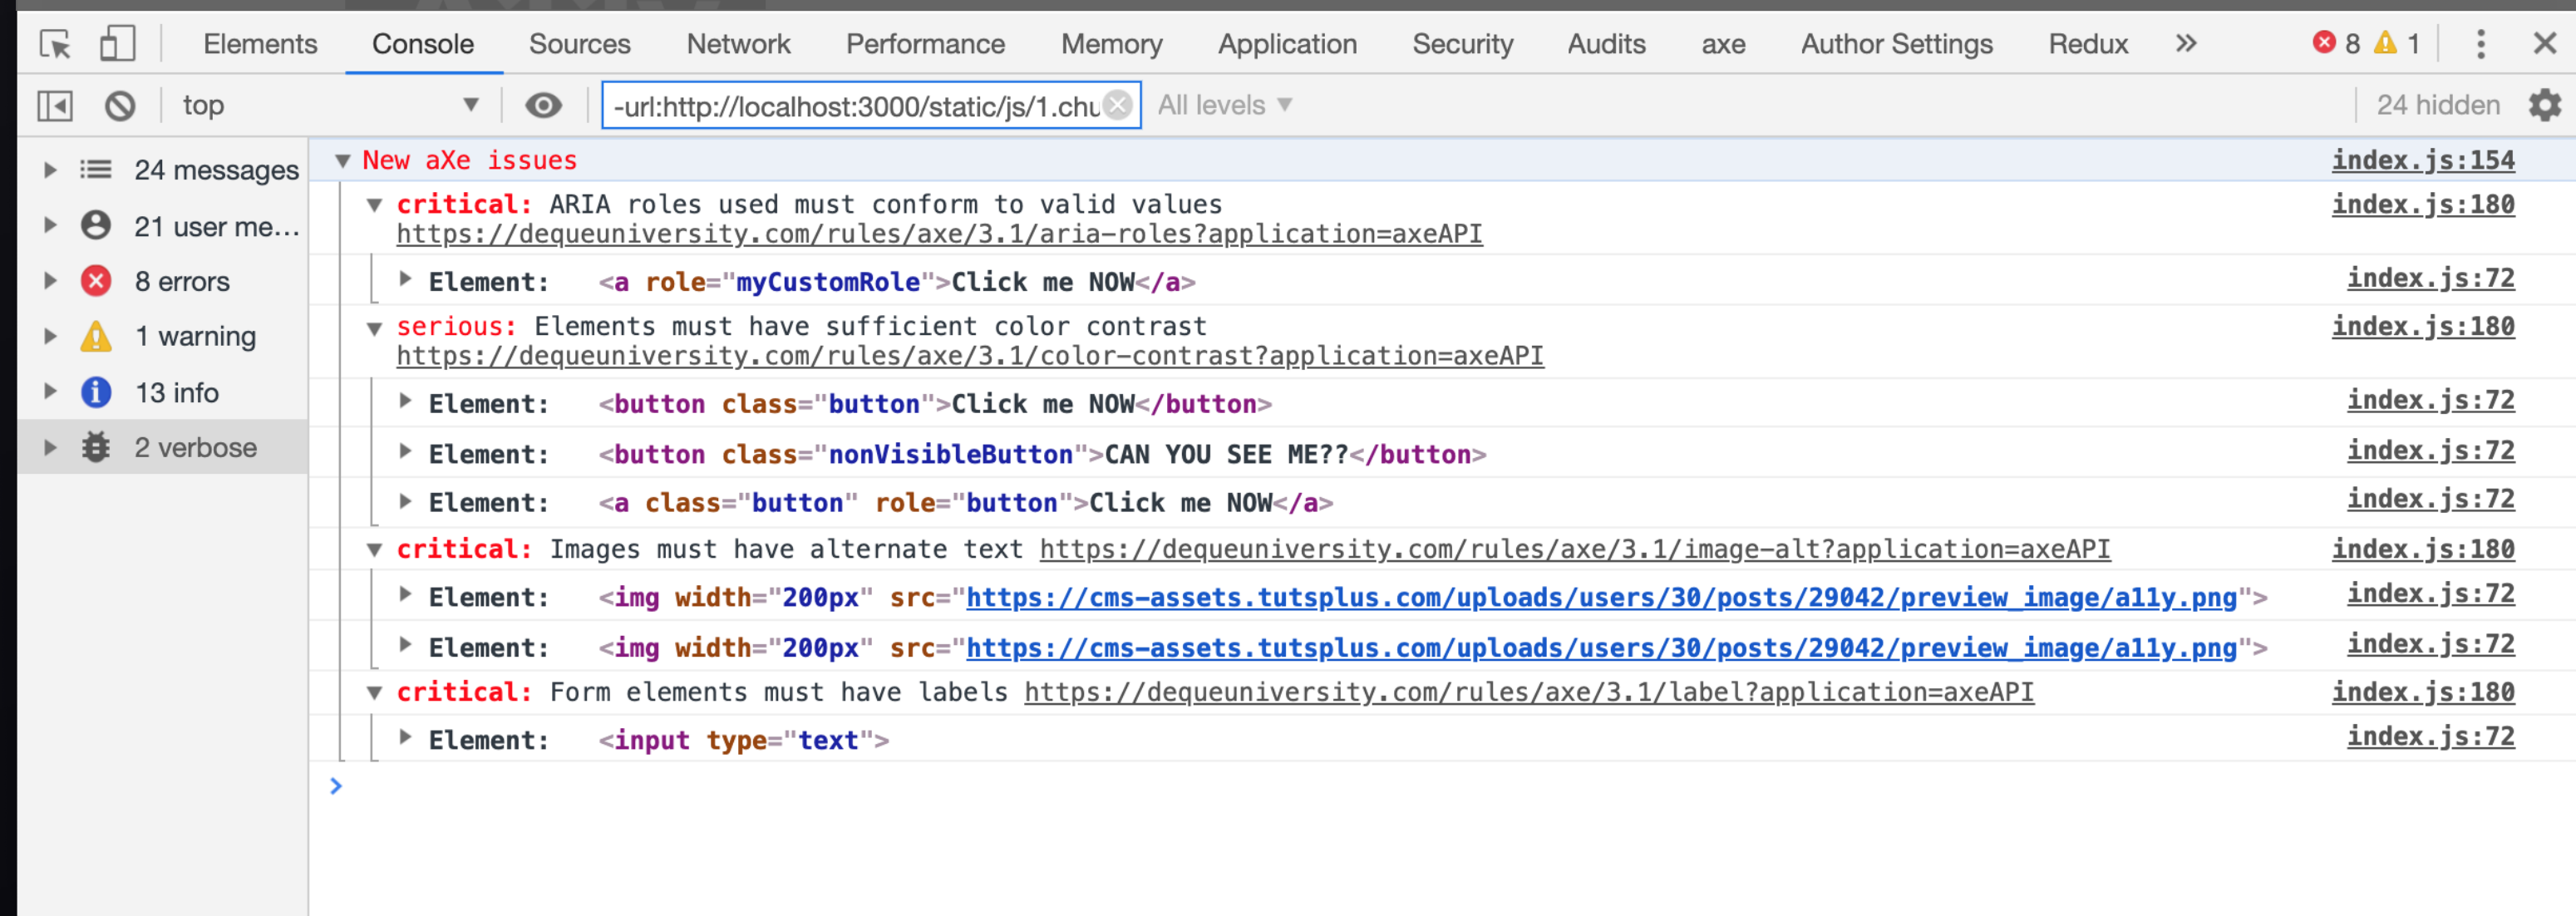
Elements Console Sources Network Performance Memory Application Security Audits axe Author Settings Redux » 8 1

top -url:http://localhost:3000/static/js/1.chu All levels 24 hidden

24 messages
21 user me…
8 errors
1 warning
13 info
2 verbose

New aXe issues index.js:154
critical: ARIA roles used must conform to valid values https://dequeuniversity.com/rules/axe/3.1/aria-roles?application=axeAPI index.js:180
Element: <a role="myCustomRole">Click me NOW</a> index.js:72
serious: Elements must have sufficient color contrast https://dequeuniversity.com/rules/axe/3.1/color-contrast?application=axeAPI index.js:180
Element: <button class="button">Click me NOW</button> index.js:72
Element: <button class="nonVisibleButton">CAN YOU SEE ME??</button> index.js:72
Element: <a class="button" role="button">Click me NOW</a> index.js:72
critical: Images must have alternate text https://dequeuniversity.com/rules/axe/3.1/image-alt?application=axeAPI index.js:180
Element: <img width="200px" src="https://cms-assets.tutsplus.com/uploads/users/30/posts/29042/preview_image/a11y.png"> index.js:72
Element: <img width="200px" src="https://cms-assets.tutsplus.com/uploads/users/30/posts/29042/preview_image/a11y.png"> index.js:72
critical: Form elements must have labels https://dequeuniversity.com/rules/axe/3.1/label?application=axeAPI index.js:180
Element: <input type="text"> index.js:72
>